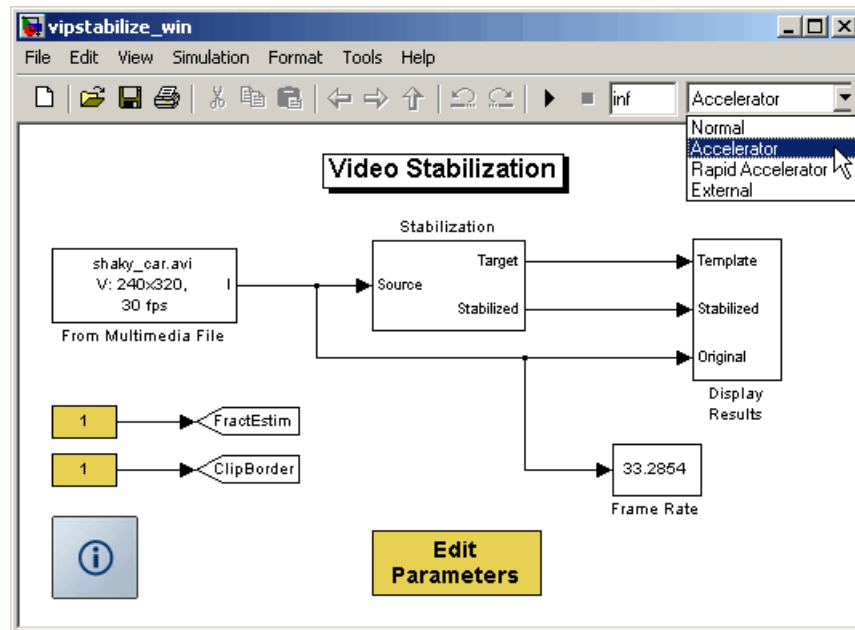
vipstabilize_win

File Edit View Simulation Format Tools Help

inf

Accelerator

Normal
Accelerator
Rapid Accelerator
External

Video Stabilization

Stabilization

shaky_car.avi
V: 240x320,
30 fps

I

From Multimedia File

Source

Target

Stabilized

Template

Stabilized

Original

Display Results

1

FractEstim

1

ClipBorder

33.2854

Frame Rate

Edit Parameters